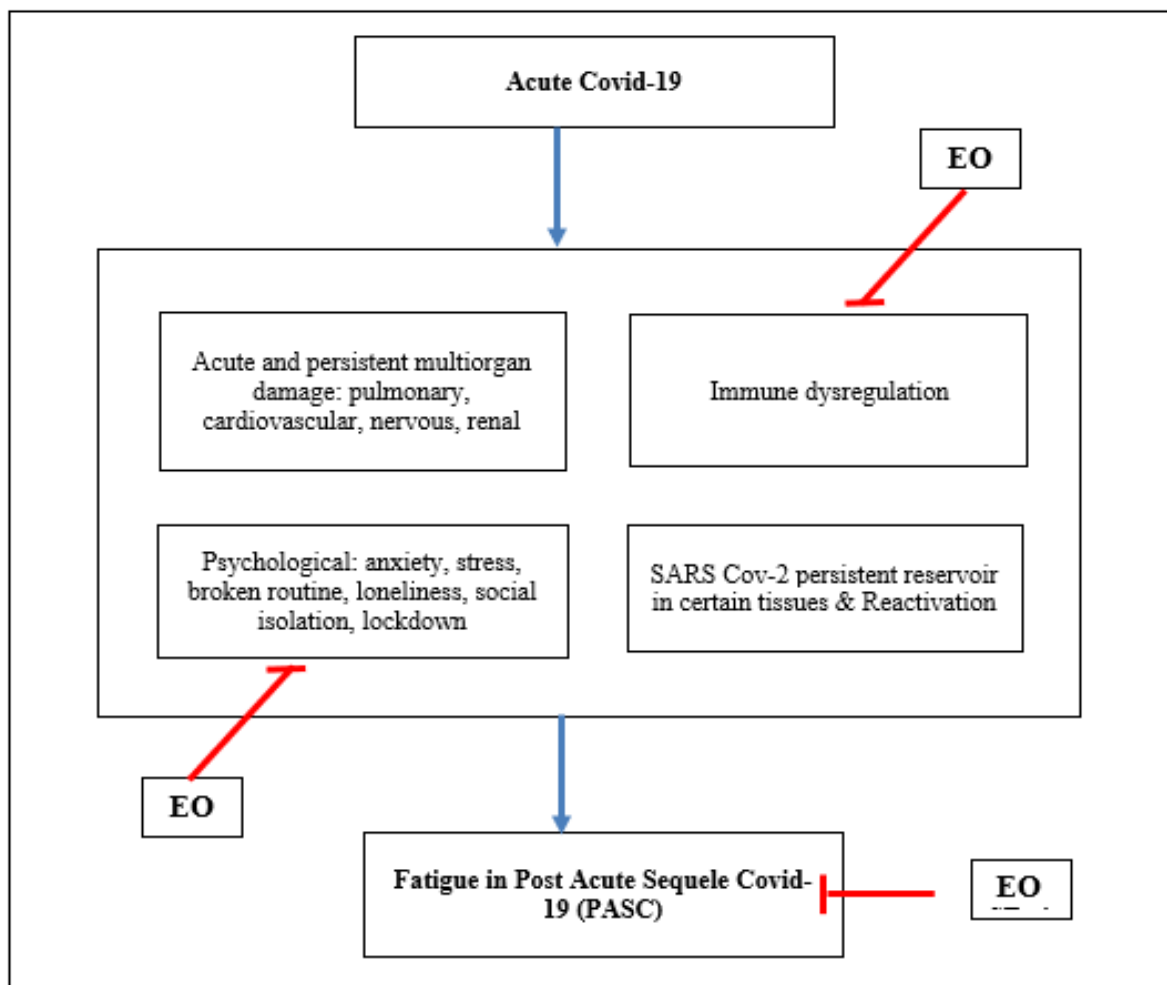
Acute Covid-19

EO

Acute and persistent multiorgan damage: pulmonary, cardiovascular, nervous, renal

Immune dysregulation

Psychological: anxiety, stress, broken routine, loneliness, social isolation, lockdown

SARS Cov-2 persistent reservoir in certain tissues & Reactivation

EO

Fatigue in Post Acute Sequele Covid-19 (PASC)

EO